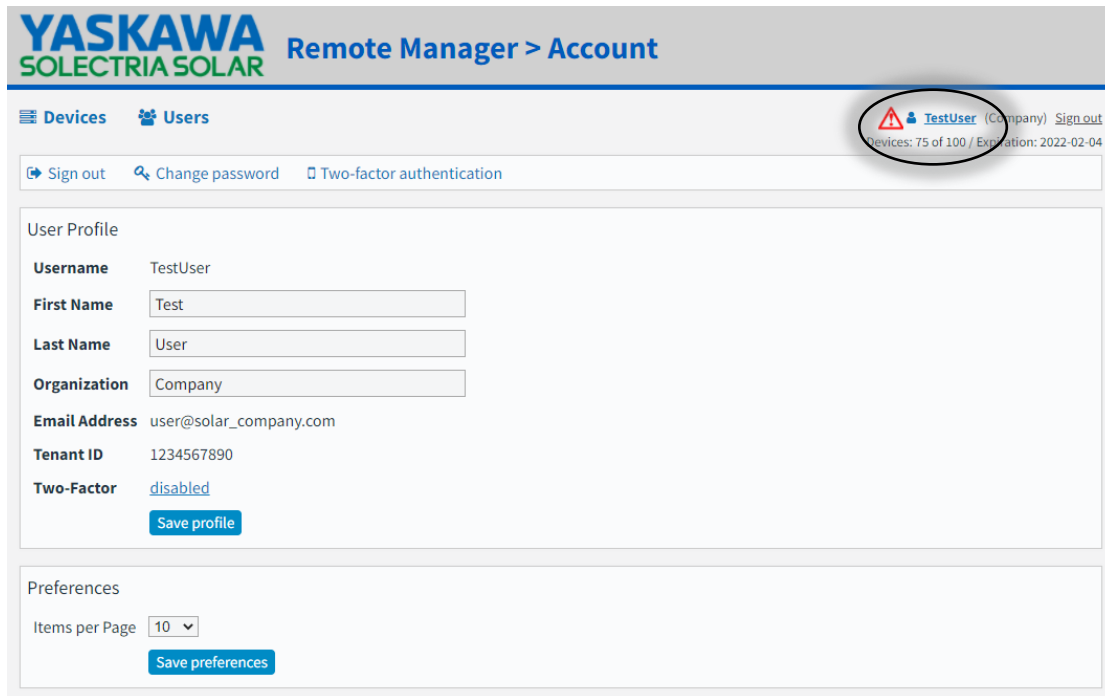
YASKAWA
SOLECTRIA SOLAR

Remote Manager > Account

Devices  Users

TestUser (Company) Sign out
Devices: 75 of 100 / Expiration: 2022-02-04

Sign out  Change password  Two-factor authentication

User Profile

| | |
|---|---|
| Username | TestUser |
| First Name | Test |
| Last Name | User |
| Organization | Company |
| Email Address | user@solar_company.com |
| Tenant ID | 1234567890 |
| Two-Factor | disabled |

Save profile

Preferences

Items per Page 10

Save preferences